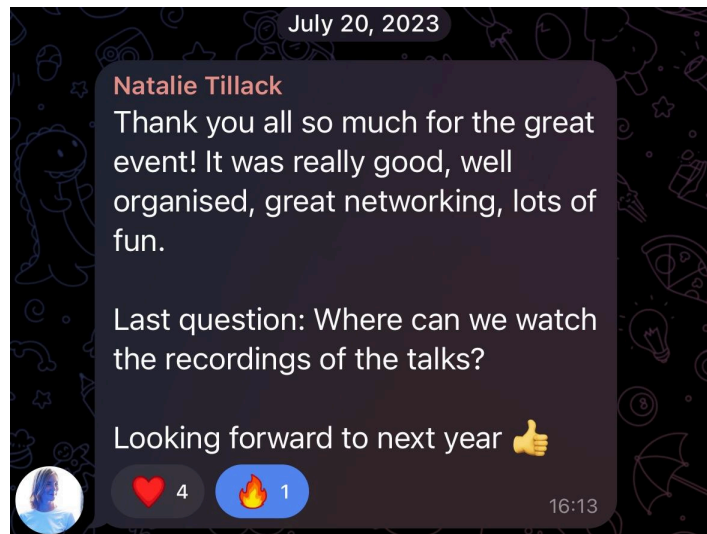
July 20, 2023

Natalie Tillack
Thank you all so much for the great event! It was really good, well organised, great networking, lots of fun.

Last question: Where can we watch the recordings of the talks?

Looking forward to next year 👍

❤️ 4 🔥 1 16:13